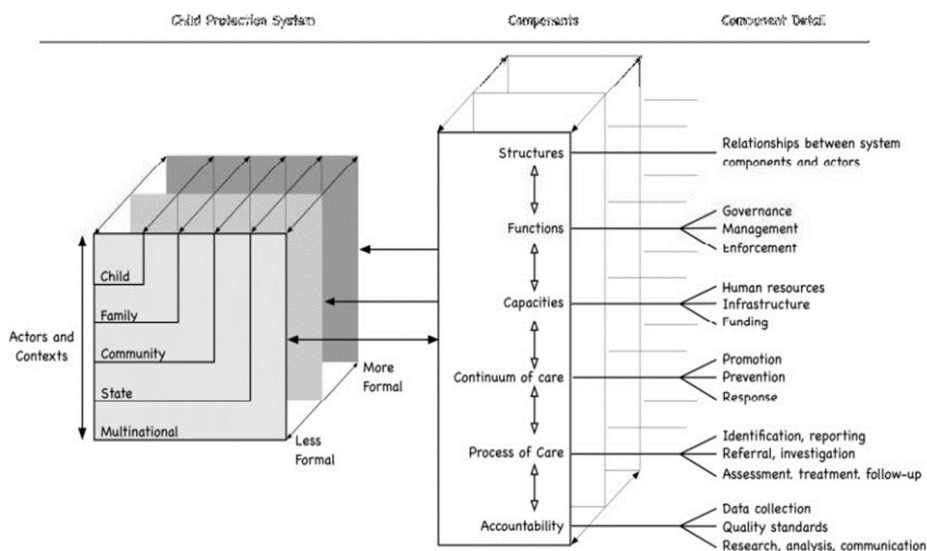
Child Protection System

Components

Component Detail

Actors and Contexts

Child

Family

Community

State

Multinational

More Formal

Less Formal

Structures

Functions

Capacities

Continuum of care

Process of Care

Accountability

Relationships between system components and actors

Governance
Management
Enforcement

Human resources
Infrastructure
Funding

Promotion
Prevention
Response

Identification, reporting
Referral, investigation
Assessment, treatment, follow-up

Data collection
Quality standards
Research, analysis, communication